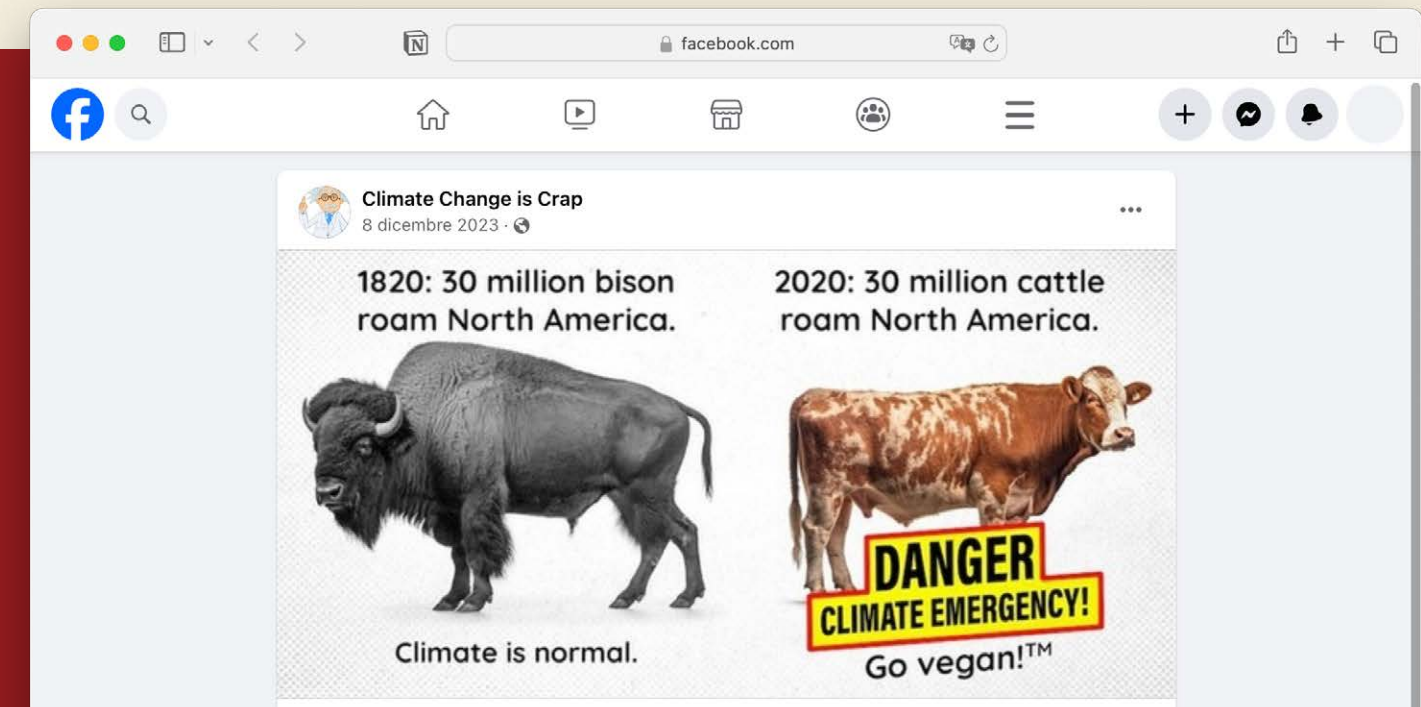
facebook.com

Climate Change is Crap
8 dicembre 2023 ·

1820: 30 million bison roam North America.

2020: 30 million cattle roam North America.

Climate is normal.

DANGER
CLIMATE EMERGENCY!

Go vegan!™